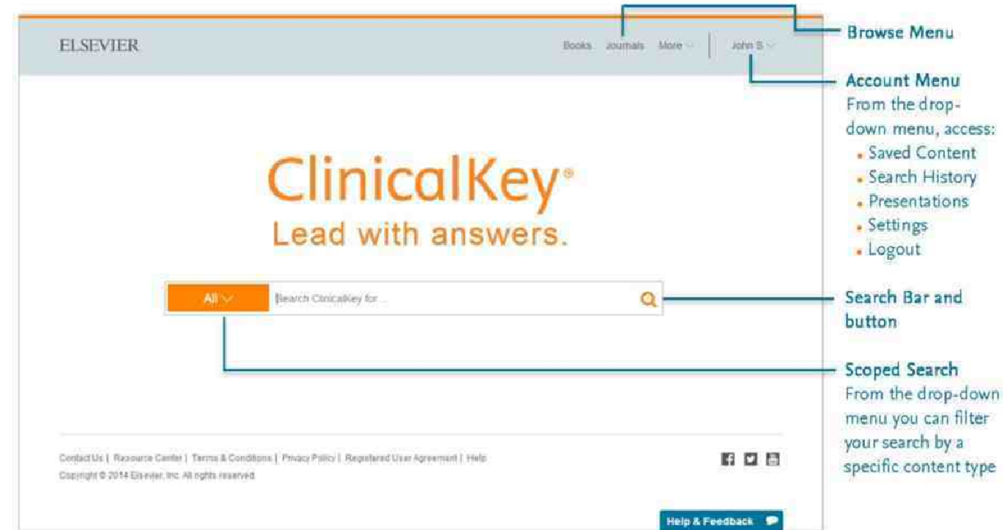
ELSEVIER

Books Journals More

John S

Browse Menu

Account Menu
From the drop-down menu, access:
• Saved Content
• Search History
• Presentations
• Settings
• Logout

ClinicalKey®
Lead with answers.

All

Search ClinicalKey for...

Search Bar and button

Scoped Search
From the drop-down menu you can filter your search by a specific content type

Contact Us | Resource Center | Terms & Conditions | Privacy Policy | Registered User Agreement | Help
Copyright © 2014 Elsevier, Inc. All rights reserved.

Help & Feedback